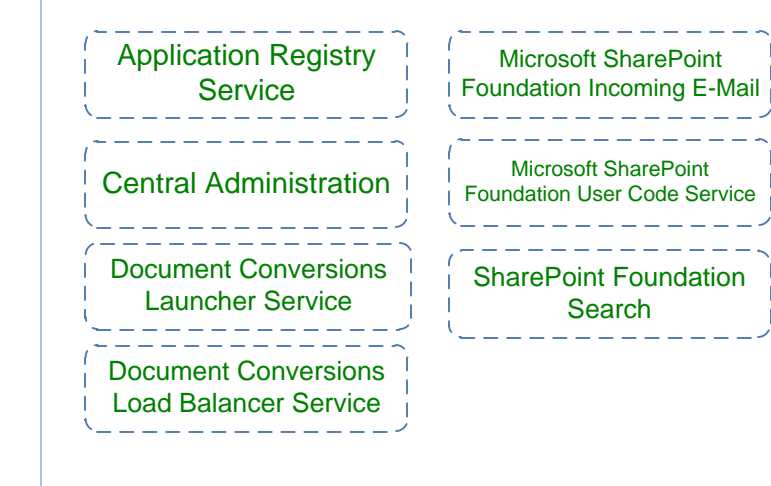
Application Registry Service

Central Administration

Document Conversions Launcher Service

Document Conversions Load Balancer Service

Microsoft SharePoint Foundation Incoming E-Mail

Microsoft SharePoint Foundation User Code Service

SharePoint Foundation Search